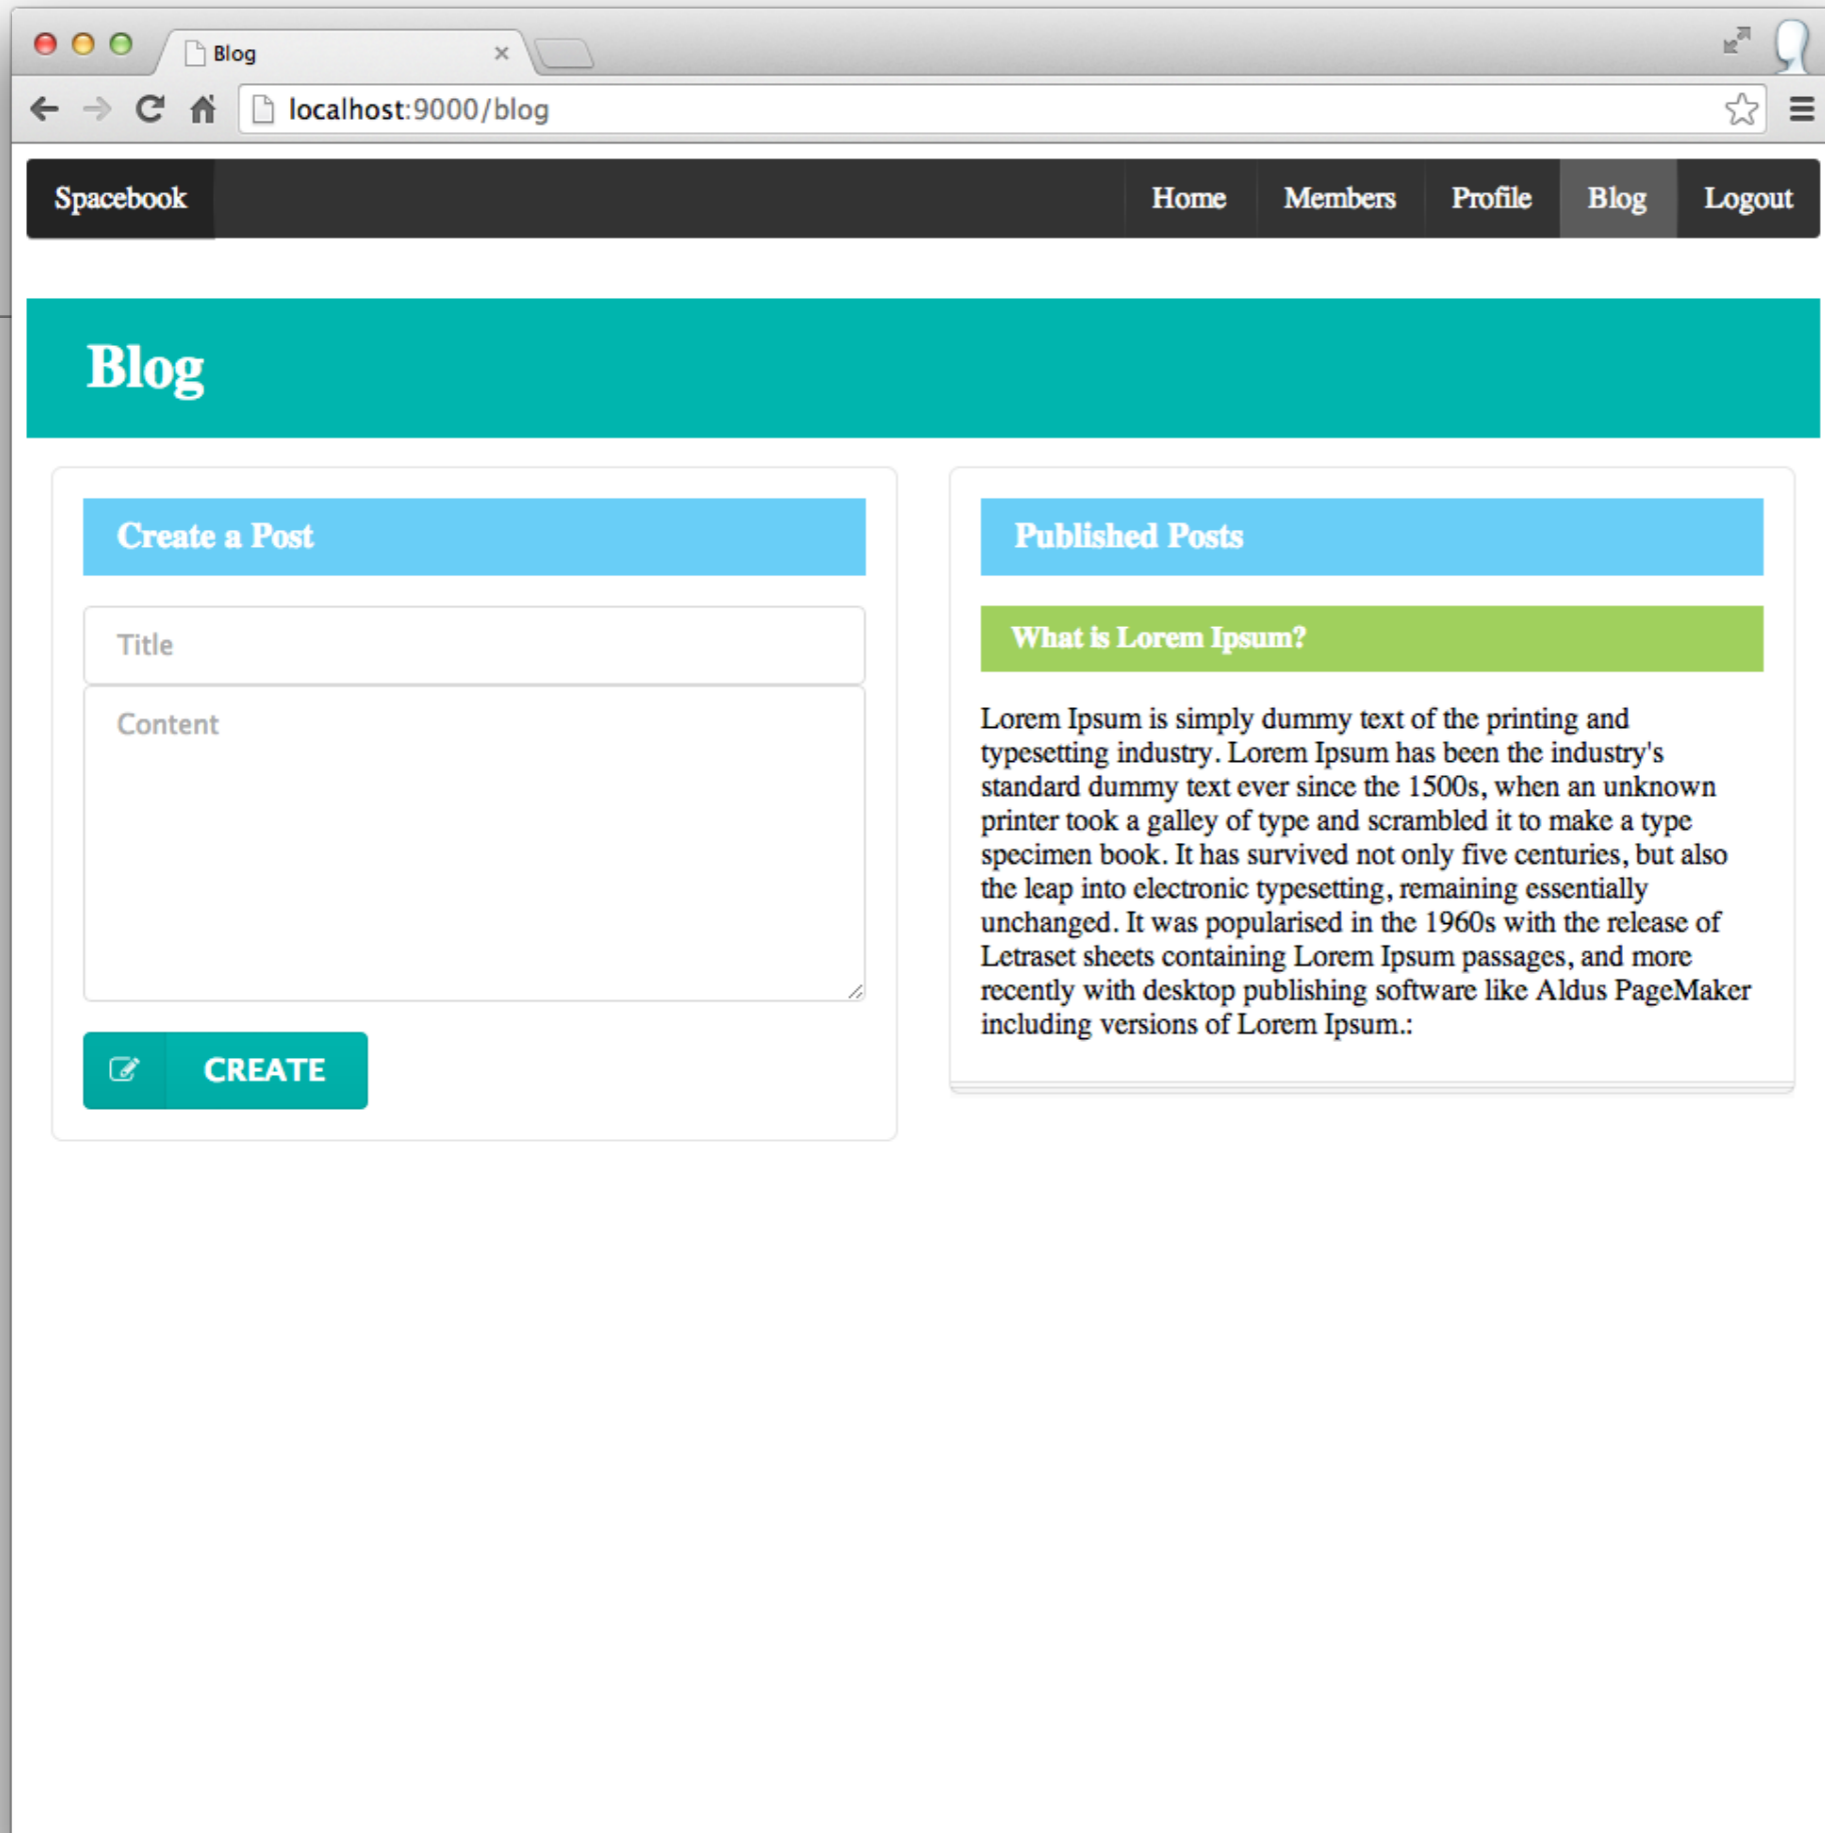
Blog

localhost:9000/blog

Spacebook

Home Members Profile Blog Logout

Blog

Create a Post

Title

Content

CREATE

Published Posts

What is Lorem Ipsum?

Lorem Ipsum is simply dummy text of the printing and typesetting industry. Lorem Ipsum has been the industry's standard dummy text ever since the 1500s, when an unknown printer took a galley of type and scrambled it to make a type specimen book. It has survived not only five centuries, but also the leap into electronic typesetting, remaining essentially unchanged. It was popularised in the 1960s with the release of Letraset sheets containing Lorem Ipsum passages, and more recently with desktop publishing software like Aldus PageMaker including versions of Lorem Ipsum.: